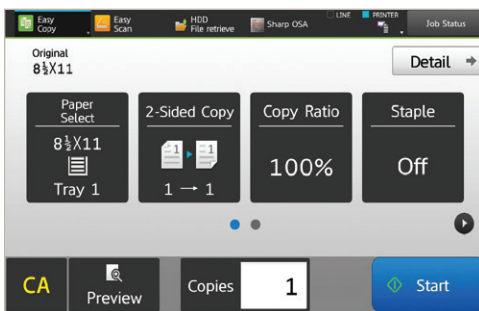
Easy Copy
Easy Scan
HDD File retrieve
Sharp OSA
LINE
PRINTER
Job Status

Original
$8\frac{1}{2}$X11

Detail

Paper Select
$8\frac{1}{2}$X11
Tray 1

2-Sided Copy
1 → 1

Copy Ratio
100%

Staple
Off

CA
Preview
Copies
1
Start